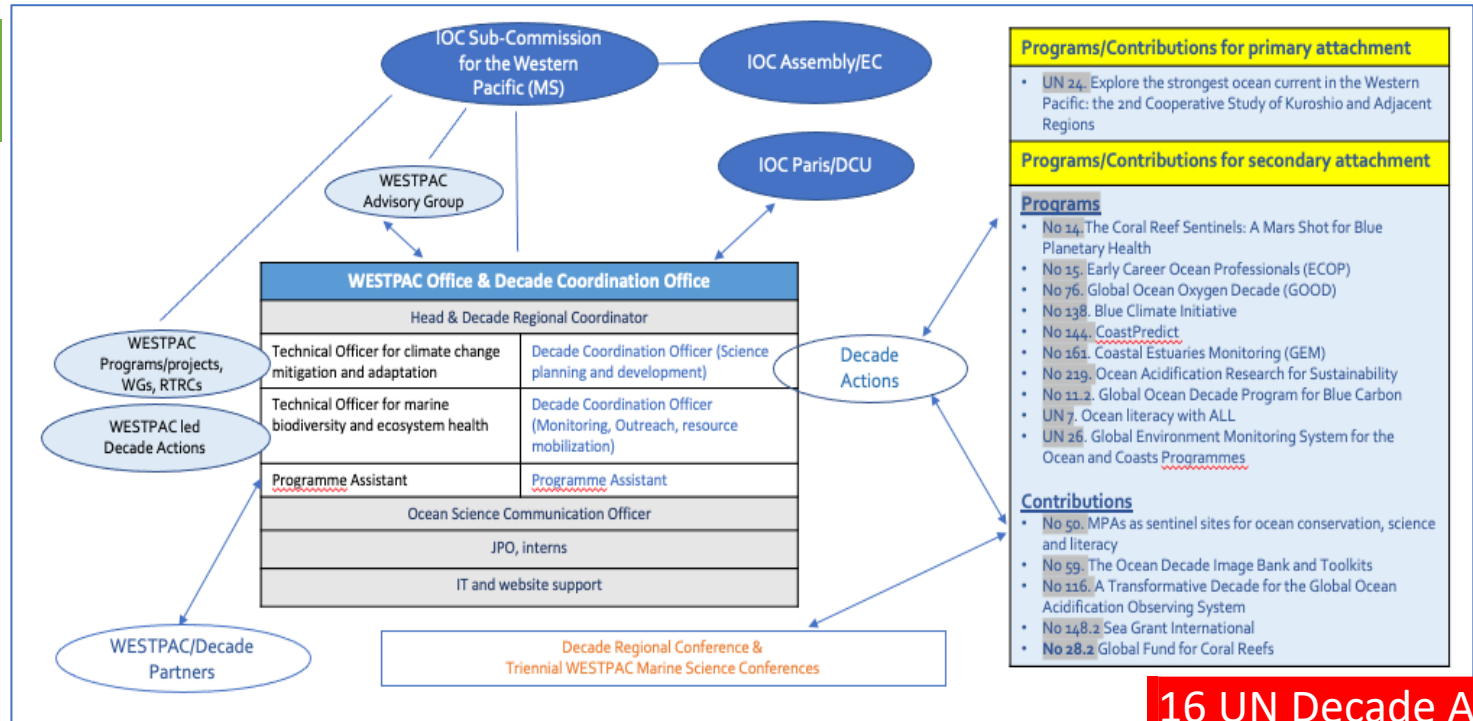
IOC Sub-Commission for the Western Pacific (MS)

IOC Assembly/EC

IOC Paris/DCU

WESTPAC Advisory Group

WESTPAC Office & Decade Coordination Office

| Head & Decade Regional Coordinator | |
|---|---|
| Technical Officer for climate change mitigation and adaptation | Decade Coordination Officer (Science planning and development) |
| Technical Officer for marine biodiversity and ecosystem health | Decade Coordination Officer (Monitoring, Outreach, resource mobilization) |
| Programme Assistant | Programme Assistant |
| Ocean Science Communication Officer | |
| JPO, interns | |
| IT and website support | |

WESTPAC Programs/projects, WGs, RTRCs

WESTPAC led Decade Actions

WESTPAC/Decade Partners

Decade Actions

Decade Regional Conference & Triennial WESTPAC Marine Science Conferences

Programs/Contributions for primary attachment

- UN 24. Explore the strongest ocean current in the Western Pacific: the 2nd Cooperative Study of Kuroshio and Adjacent Regions

Programs/Contributions for secondary attachment

Programs
- No 14. The Coral Reef Sentinels: A Mars Shot for Blue Planetary Health
- No 15. Early Career Ocean Professionals (ECOP)
- No 76. Global Ocean Oxygen Decade (GOOD)
- No 138. Blue Climate Initiative
- No 144. CoastPredict
- No 161. Coastal Estuaries Monitoring (GEM)
- No 219. Ocean Acidification Research for Sustainability
- No 11.2. Global Ocean Decade Program for Blue Carbon
- UN 7. Ocean literacy with ALL
- UN 26. Global Environment Monitoring System for the Ocean and Coasts Programmes

Contributions
- No 50. MPAs as sentinel sites for ocean conservation, science and literacy
- No 59. The Ocean Decade Image Bank and Toolkits
- No 116. A Transformative Decade for the Global Ocean Acidification Observing System
- No 148.2 Sea Grant International
- No 28.2 Global Fund for Coral Reefs

16 UN Decade A